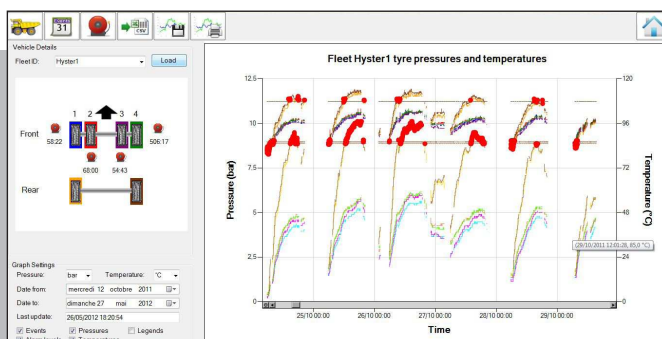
31

CSV

Vehicle Details

Fleet ID: Hyster1

Load

1 2 3 4

Front

58:22

506:17

68:00

54:43

Rear

Graph Settings

Pressure: bar

Temperature: °C

Date from: mercredi 12 octobre 2011

Date to: dimanche 27 mai 2012

Last update: 26/05/2012 18:20:54

Events

Pressures

Legends

Fleet Hyster1 tyre pressures and temperatures

Pressure (bar)

Temperature (°C)

12.5

10

7.5

5

2.5

0

120

96

72

48

24

0

25/10 00:00

26/10 00:00

27/10 00:00

28/10 00:00

29/10 00:00

Time

(29/10/2011 12:01:28, 85,0 °C)